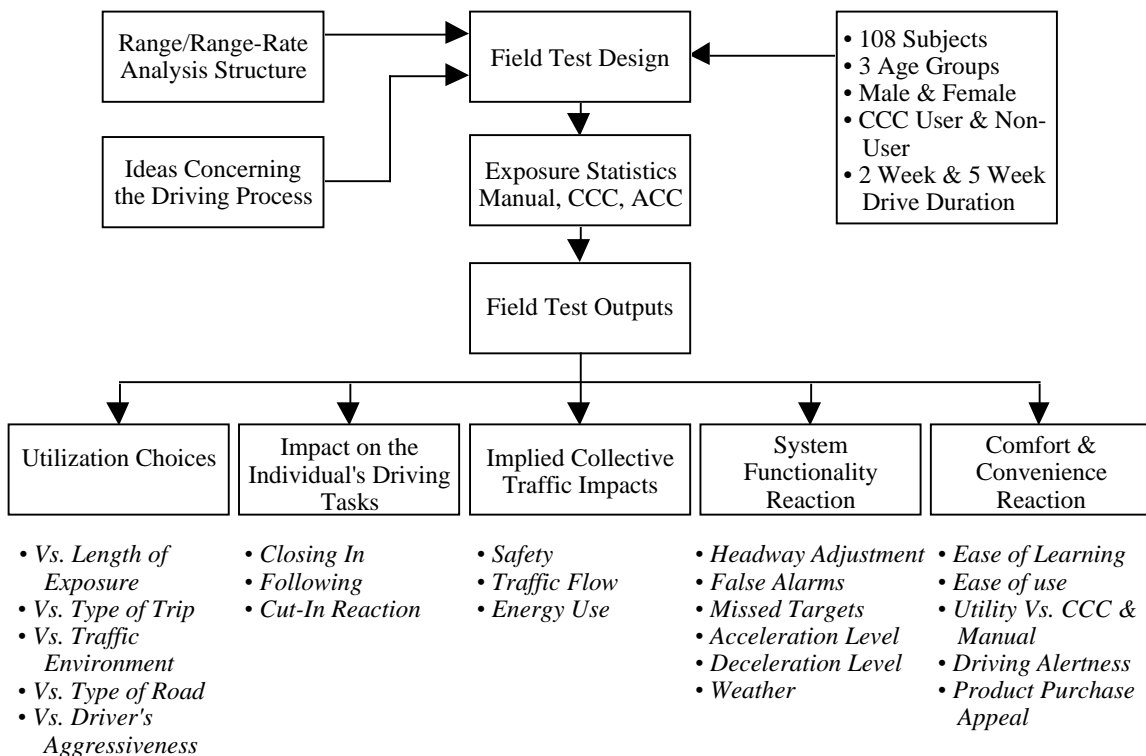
Range/Range-Rate Analysis Structure

Ideas Concerning the Driving Process

Field Test Design

• 108 Subjects
• 3 Age Groups
• Male & Female
• CCC User & Non-User
• 2 Week & 5 Week Drive Duration

Exposure Statistics Manual, CCC, ACC

Field Test Outputs

Utilization Choices

Impact on the Individual's Driving Tasks

Implied Collective Traffic Impacts

System Functionality Reaction

Comfort & Convenience Reaction

• Vs. Length of Exposure
• Vs. Type of Trip
• Vs. Traffic Environment
• Vs. Type of Road
• Vs. Driver's Aggressiveness

• Closing In
• Following
• Cut-In Reaction

• Safety
• Traffic Flow
• Energy Use

• Headway Adjustment
• False Alarms
• Missed Targets
• Acceleration Level
• Deceleration Level
• Weather

• Ease of Learning
• Ease of use
• Utility Vs. CCC & Manual
• Driving Alertness
• Product Purchase Appeal